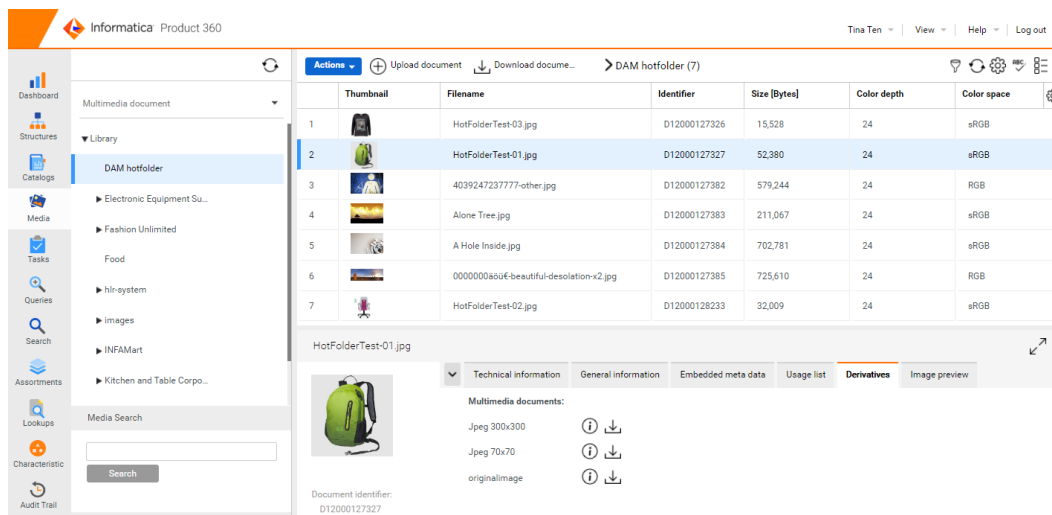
Informatica Product 360

Tina Ten | View | Help | Log out

Dashboard
Structures
Catalogs
Media
Tasks
Queries
Search
Assortments
Lookups
Characteristic
Audit Trail

Multimedia document

▼Library
DAM hotfolder
▶ Electronic Equipment Su...
▶ Fashion Unlimited
Food
▶ hlr-system
▶ images
▶ INFAMart
▶ Kitchen and Table Corpo...

Media Search

Search

Actions | Upload document | Download docume... | > DAM hotfolder (7)

| | Thumbnail | Filename | Identifier | Size [Bytes] | Color depth | Color space |
|---|---|---|---|---|---|---|
| 1 | | HotFolderTest-03.jpg | D12000127326 | 15,528 | 24 | sRGB |
| 2 | | HotFolderTest-01.jpg | D12000127327 | 52,380 | 24 | sRGB |
| 3 | | 4039247237777-other.jpg | D12000127382 | 579,244 | 24 | RGB |
| 4 | | Alone Tree.jpg | D12000127383 | 211,067 | 24 | sRGB |
| 5 | | A Hole Inside.jpg | D12000127384 | 702,781 | 24 | sRGB |
| 6 | | 0000000äöü€-beautiful-desolation-x2.jpg | D12000127385 | 725,610 | 24 | RGB |
| 7 | | HotFolderTest-02.jpg | D12000128233 | 32,009 | 24 | sRGB |

HotFolderTest-01.jpg

Technical information | General information | Embedded meta data | Usage list | Derivatives | Image preview

Multimedia documents:
Jpeg 300x300
Jpeg 70x70
originalimage

Document identifier:
D12000127327